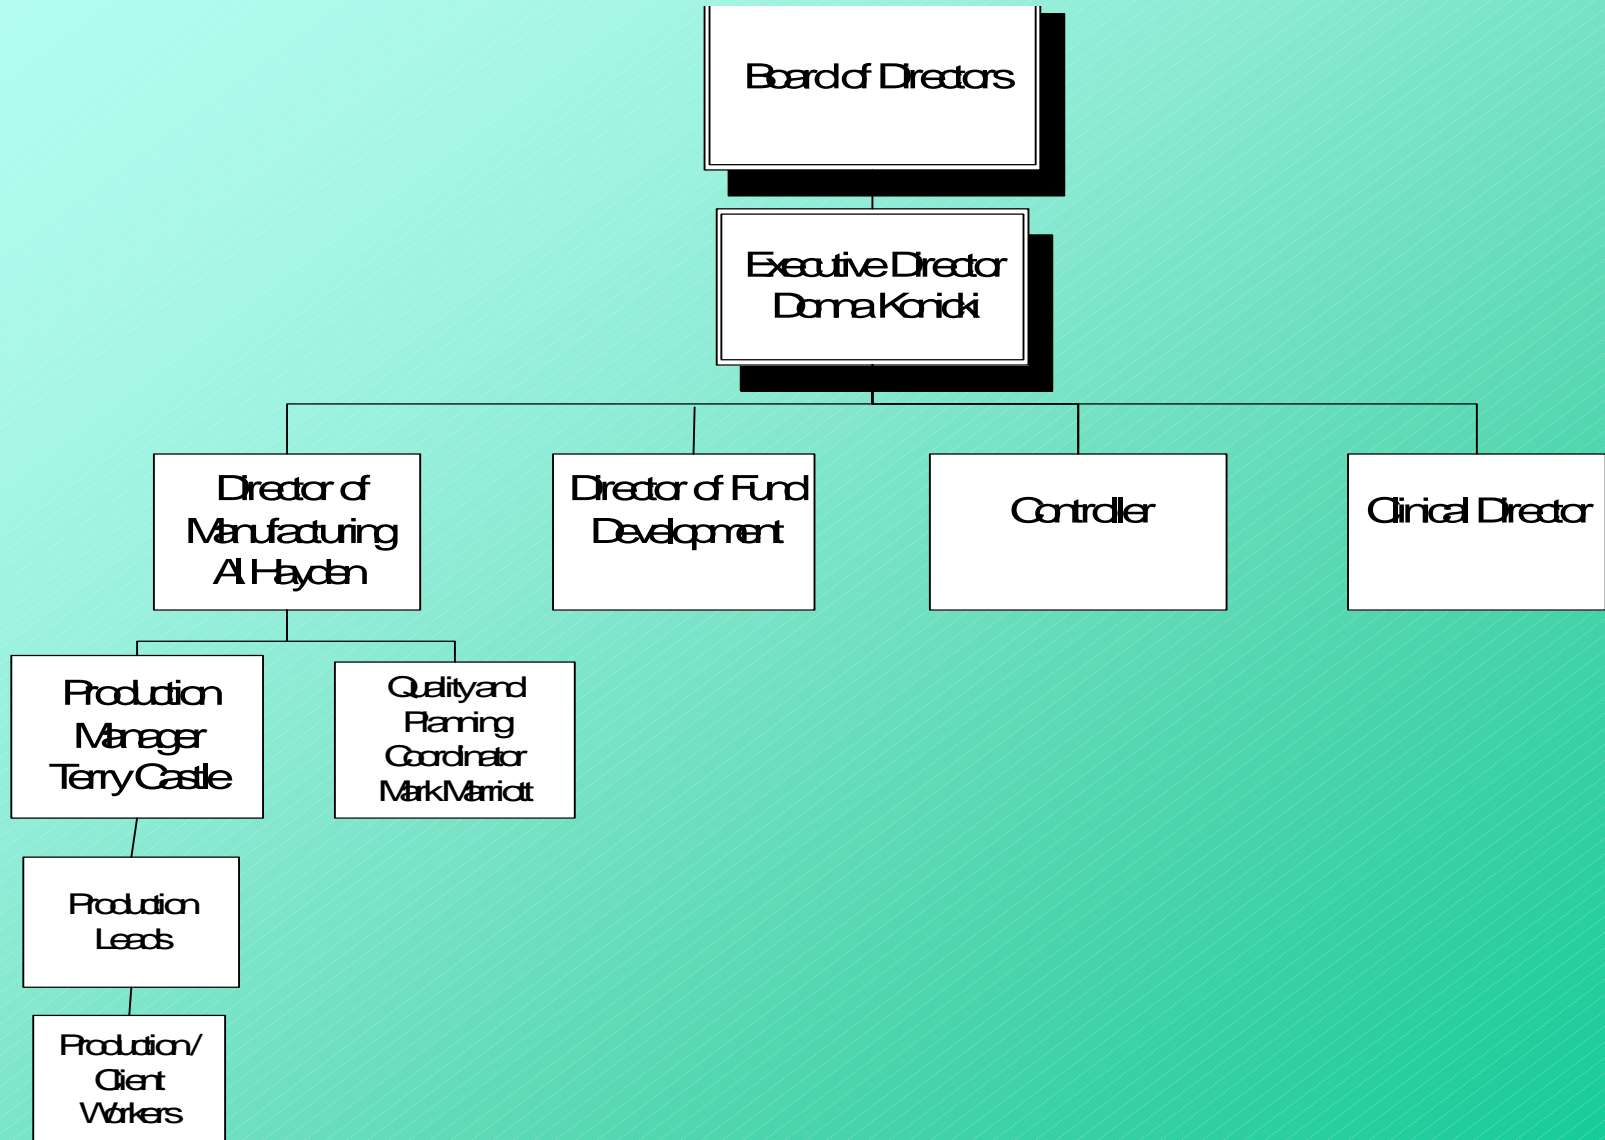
Board of Directors

Executive Director
Donna Konicki

Director of Manufacturing
Al Hayden

Director of Fund Development

Controller

Clinical Director

Production Manager
Terry Castle

Quality and Planning Coordinator
Mark Marriott

Production Leads

Production/ Client Workers